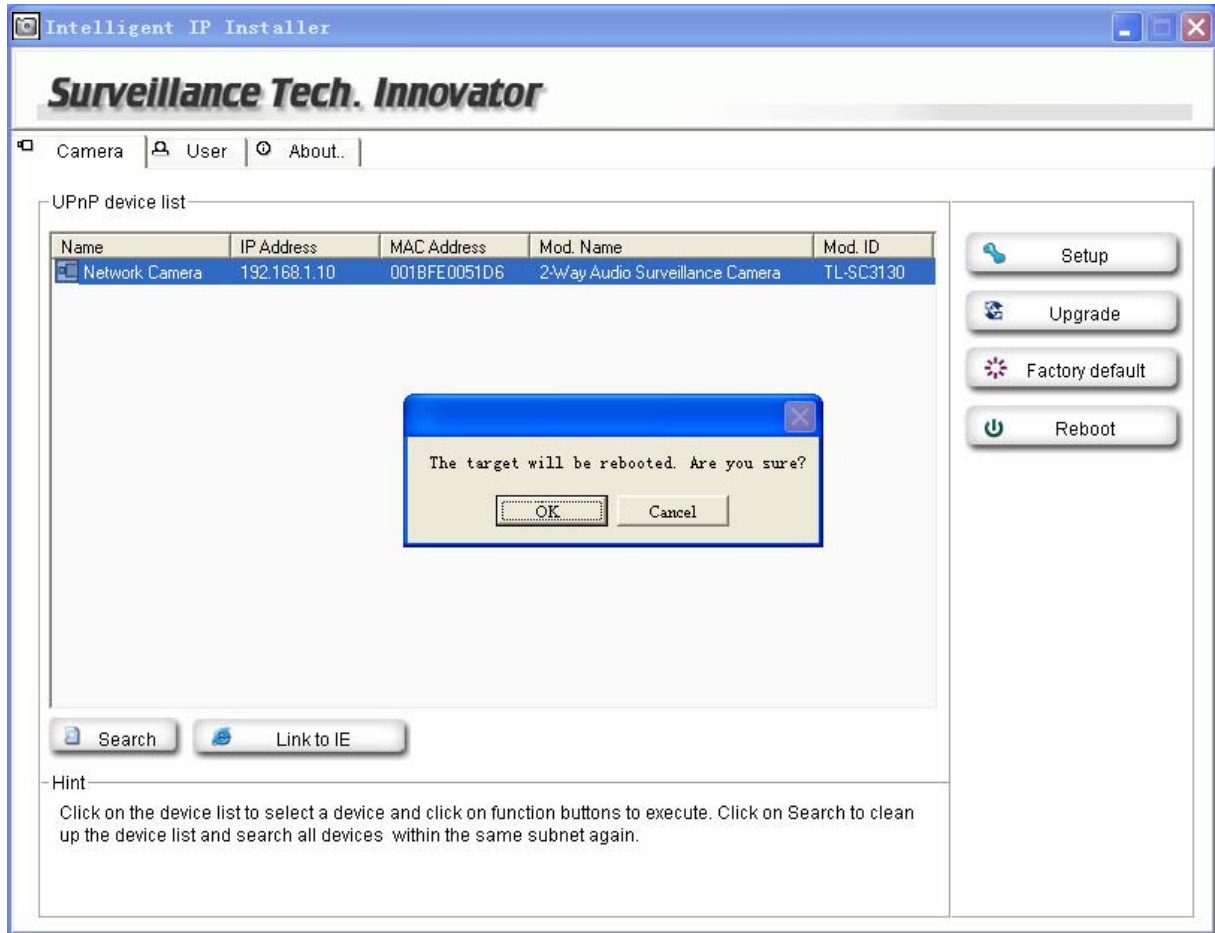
Intelligent IP Installer

Surveillance Tech. Innovator

Camera User About..

UPnP device list

| Name | IP Address | MAC Address | Mod. Name | Mod. ID |
|---|---|---|---|---|
| Network Camera | 192.168.1.10 | 001BFE0051D6 | 2-Way Audio Surveillance Camera | TL-SC3130 |

The target will be rebooted. Are you sure?

OK Cancel

Setup

Upgrade

Factory default

Reboot

Search

Link to IE

Hint

Click on the device list to select a device and click on function buttons to execute. Click on Search to clean up the device list and search all devices within the same subnet again.